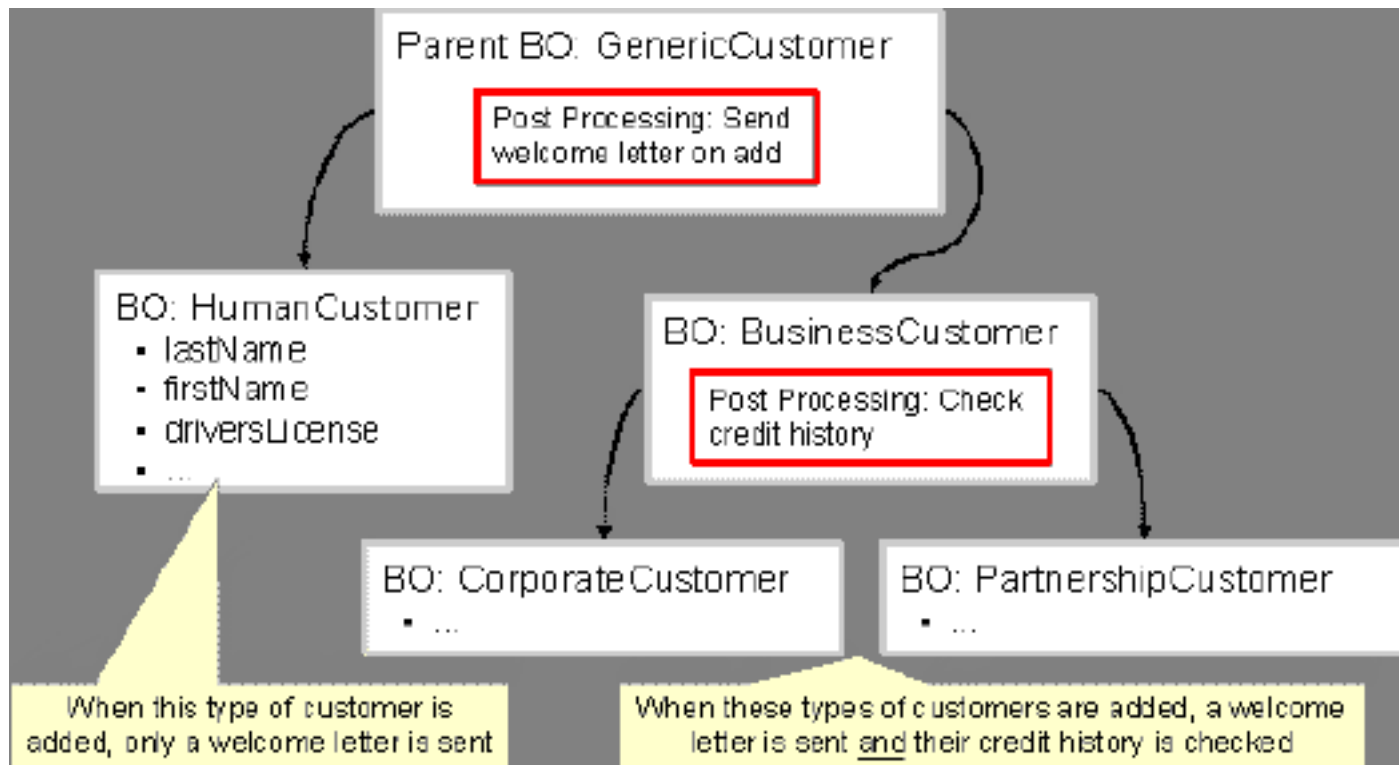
Parent BO: GenericCustomer

Post Processing: Send welcome letter on add

BO: HumanCustomer
- lastName
- firstName
- driversLicense
- ...

BO: BusinessCustomer

Post Processing: Check credit history

BO: CorporateCustomer
- ...

BO: PartnershipCustomer
- ...

When this type of customer is added, only a welcome letter is sent

When these types of customers are added, a welcome letter is sent and their credit history is checked